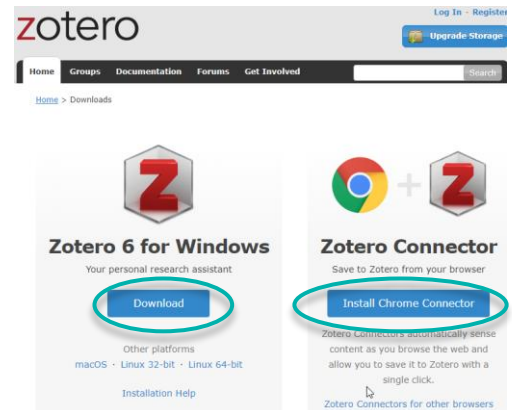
zotero

Log In · Register

Upgrade Storage

Home Groups Documentation Forums Get Involved

Search

Home > Downloads

Z

Zotero 6 for Windows

Your personal research assistant

Download

Other platforms

macOS · Linux 32-bit · Linux 64-bit

Installation Help

+ Z

Zotero Connector

Save to Zotero from your browser

Install Chrome Connector

Zotero Connectors automatically sense content as you browse the web and allow you to save it to Zotero with a single click.

Zotero Connectors for other browsers